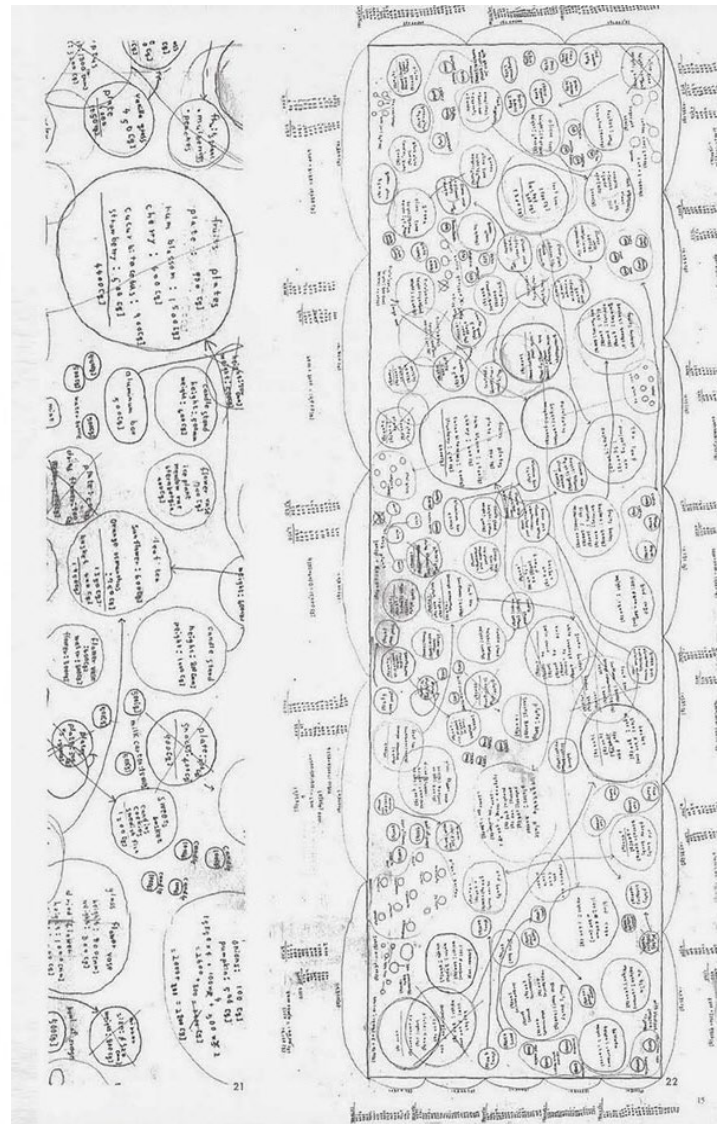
fruits plates
plate : 170 [g]
plum blossom : [? g]
cherry : 500 [g]
cutur kitchen : 1400 [g]
strawberry : 400 [g]
4400 [g]

this plant
: mulberry
: peonies

candle stand
height:
weight:

aluminum box
500 [g]

flower vase

candle stand
height:
weight: 1400 [g]

plates
500 [g]

milk container

glass flower vase
height:
weight:

peonies:
baskets

21

22

15